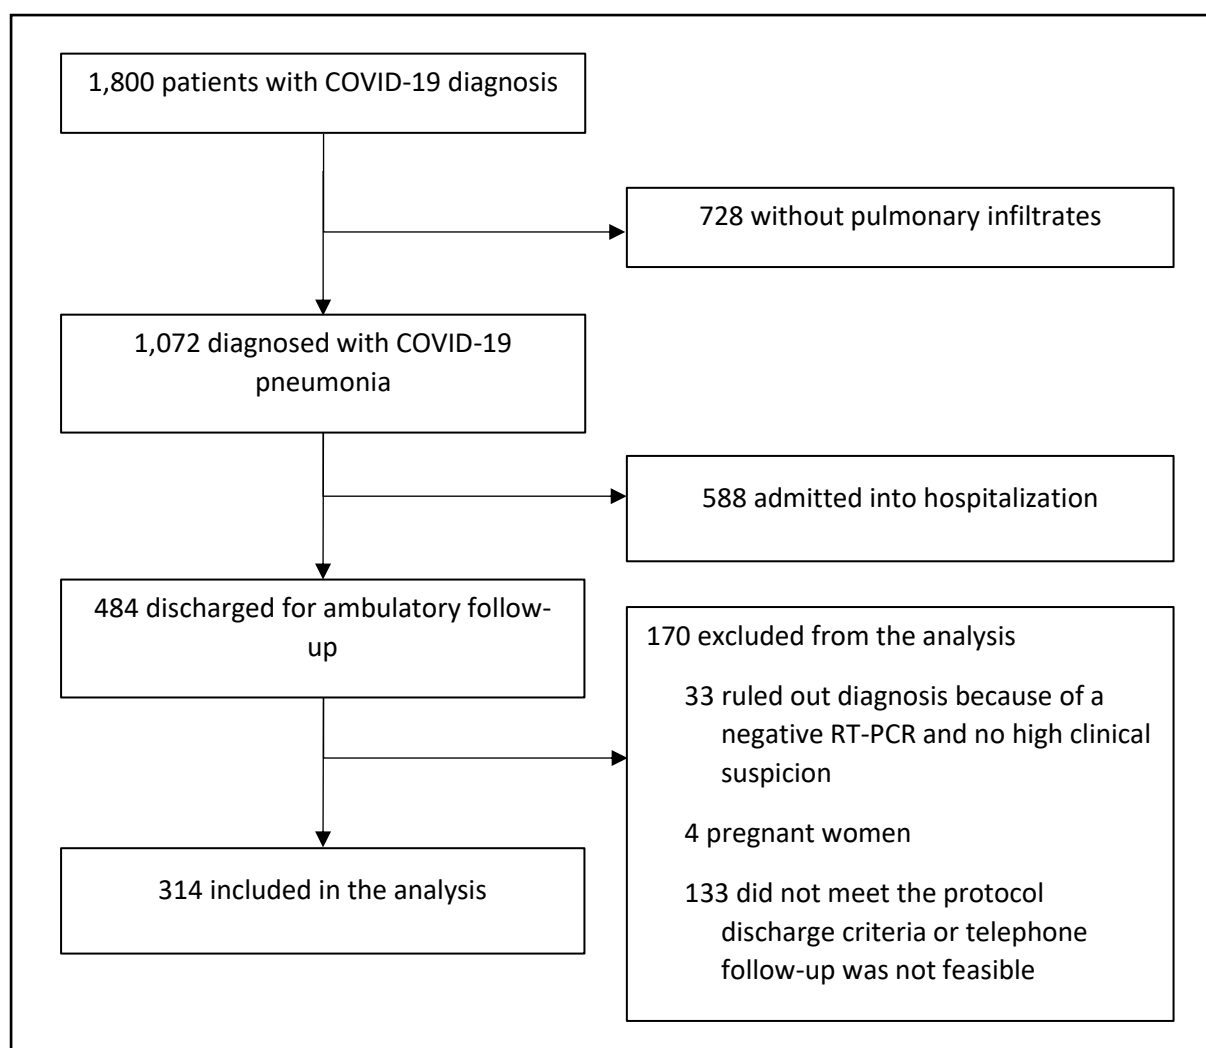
1,800 patients with COVID-19 diagnosis

728 without pulmonary infiltrates

1,072 diagnosed with COVID-19 pneumonia

588 admitted into hospitalization

484 discharged for ambulatory follow-up

170 excluded from the analysis

33 ruled out diagnosis because of a negative RT-PCR and no high clinical suspicion

4 pregnant women

133 did not meet the protocol discharge criteria or telephone follow-up was not feasible

314 included in the analysis